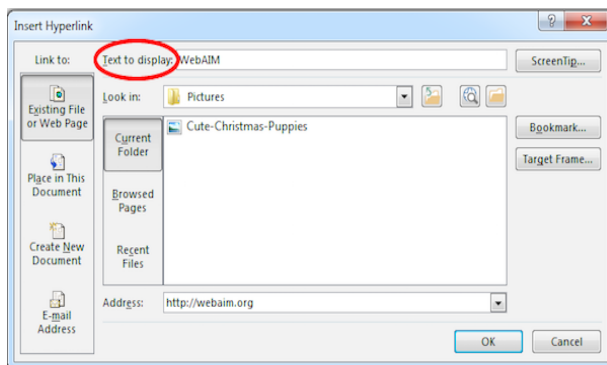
Insert Hyperlink

?

X

Link to:

Text to display: WebAIM

ScreenTip...

Existing File or Web Page

Look in: Pictures

Current Folder

Cute-Christmas-Puppies

Bookmark...

Target Frame...

Browsed Pages

Place in This Document

Recent Files

Create New Document

E-mail Address

Address: http://webaim.org

OK

Cancel